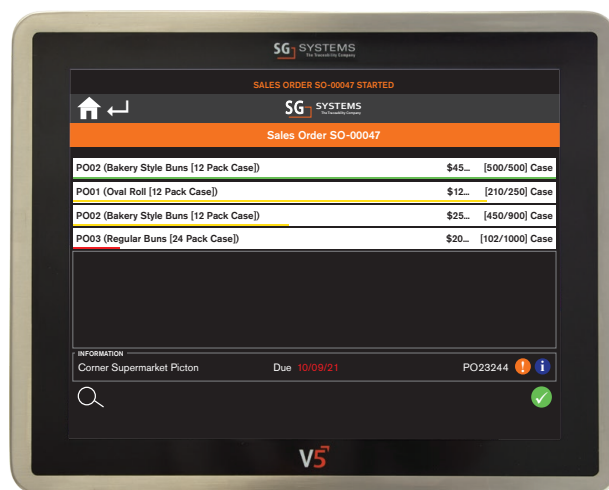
SG SYSTEMS
The Traceability Company

SALES ORDER SO-00047 STARTED

SG SYSTEMS
The Traceability Company

Sales Order SO-00047

| | | |
|---|---|---|
| PO02 (Bakery Style Buns [12 Pack Case]) | $45... | [500/500] Case |
| PO01 (Oval Roll [12 Pack Case]) | $12... | [210/250] Case |
| PO02 (Bakery Style Buns [12 Pack Case]) | $25... | [450/900] Case |
| PO03 (Regular Buns [24 Pack Case]) | $20... | [102/1000] Case |

INFORMATION
Corner Supermarket Picton Due 10/09/21 PO23244

V5